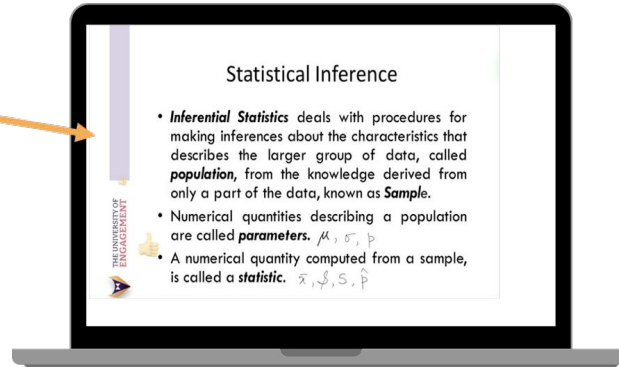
Statistical Inference

- *Inferential Statistics* deals with procedures for making inferences about the characteristics that describes the larger group of data, called **population**, from the knowledge derived from only a part of the data, known as **Sample**.
- Numerical quantities describing a population are called **parameters.** $\mu, \sigma, p$
- A numerical quantity computed from a sample, is called a **statistic**. $\bar{x}, s, S, \hat{p}$

THE UNIVERSITY OF ENGAGEMENT